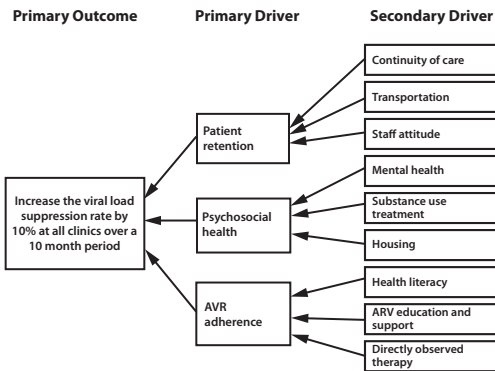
Primary Outcome

Primary Driver

Secondary Driver

Continuity of care

Transportation

Staff attitude

Patient retention

Mental health

Substance use treatment

Housing

Increase the viral load suppression rate by 10% at all clinics over a 10 month period

Psychosocial health

Health literacy

ARV education and support

Directly observed therapy

AVR adherence